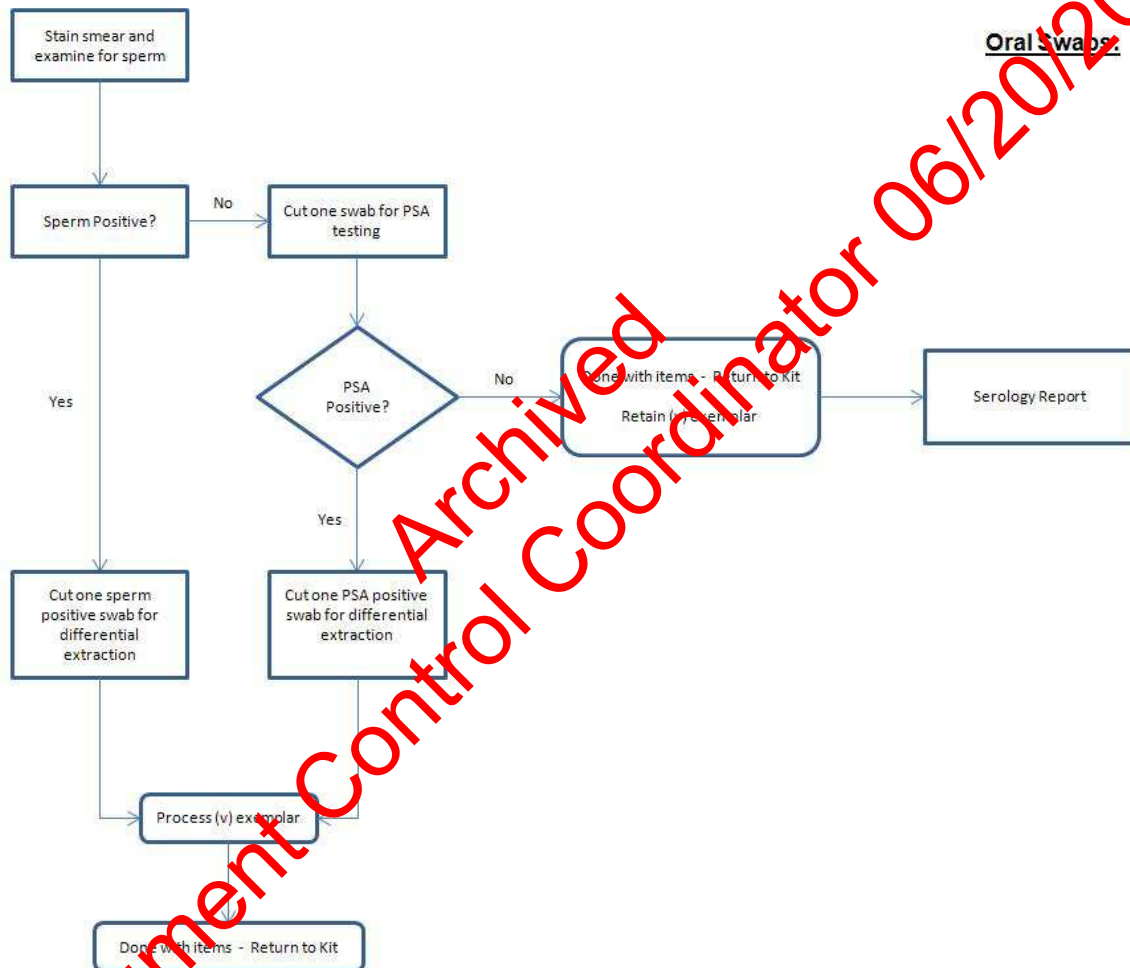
Oral Swabs:

Stain smear and examine for sperm

Sperm Positive?

No

Cut one swab for PSA testing

PSA Positive?

No

Done with items - Return to Kit

Retain (v) exemplar

Serology Report

Yes

Yes

Cut one sperm positive swab for differential extraction

Cut one PSA positive swab for differential extraction

Process (v) exemplar

Done with items - Return to Kit

Archived

ment Control Coordinator 06/20/20